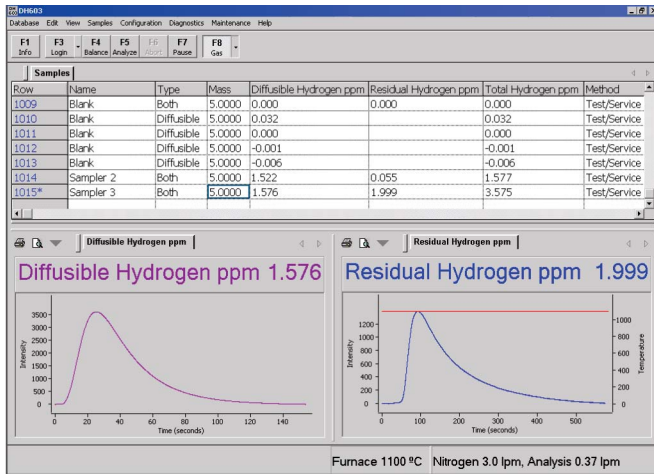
DH603

Database Edit View Samples Configuration Diagnostics Maintenance Help

F1 Info | F3 Login | F4 Balance | F5 Analyze | F6 Abort | F7 Pause | F8 Gas

Samples

| Row | Name | Type | Mass | Diffusible Hydrogen ppm | Residual Hydrogen ppm | Total Hydrogen ppm | Method |
|---|---|---|---|---|---|---|---|
| 1009 | Blank | Both | 5.0000 | 0.000 | 0.000 | 0.000 | Test/Service |
| 1010 | Blank | Diffusible | 5.0000 | 0.032 | | 0.032 | Test/Service |
| 1011 | Blank | Diffusible | 5.0000 | 0.000 | | 0.000 | Test/Service |
| 1012 | Blank | Diffusible | 5.0000 | -0.001 | | -0.001 | Test/Service |
| 1013 | Blank | Diffusible | 5.0000 | -0.006 | | -0.006 | Test/Service |
| 1014 | Sampler 2 | Both | 5.0000 | 1.522 | 0.055 | 1.577 | Test/Service |
| 1015* | Sampler 3 | Both | 5.0000 | 1.576 | 1.999 | 3.575 | Test/Service |

Diffusible Hydrogen ppm

Diffusible Hydrogen ppm 1.576

Intensity
3500 3000 2500 2000 1500 1000 500 0
0 20 40 60 80 100 120 140
Time (seconds)

Residual Hydrogen ppm

Residual Hydrogen ppm 1.999

Intensity
1200 1000 800 600 400 200 0
0 100 200 300 400 500
Time (seconds)
Temperature
1000 800 600 400 200 0

Furnace 1100 ºC | Nitrogen 3.0 lpm, Analysis 0.37 lpm